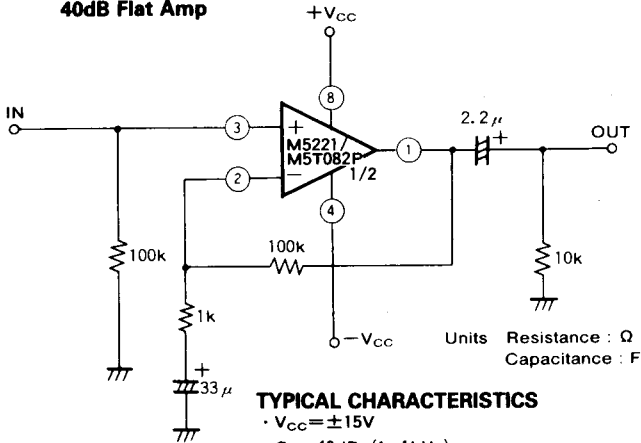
40dB Flat Amp

$+V_{CC}$

IN

OUT

8

3

2

1

4

+

−

M5221/ M5T082P 1/2

$2.2\mu$

+

100k

100k

10k

1k

+

$33\mu$

$-V_{CC}$

Units Resistance : Ω
Capacitance : F

TYPICAL CHARACTERISTICS
· $V_{CC}=\pm15V$
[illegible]